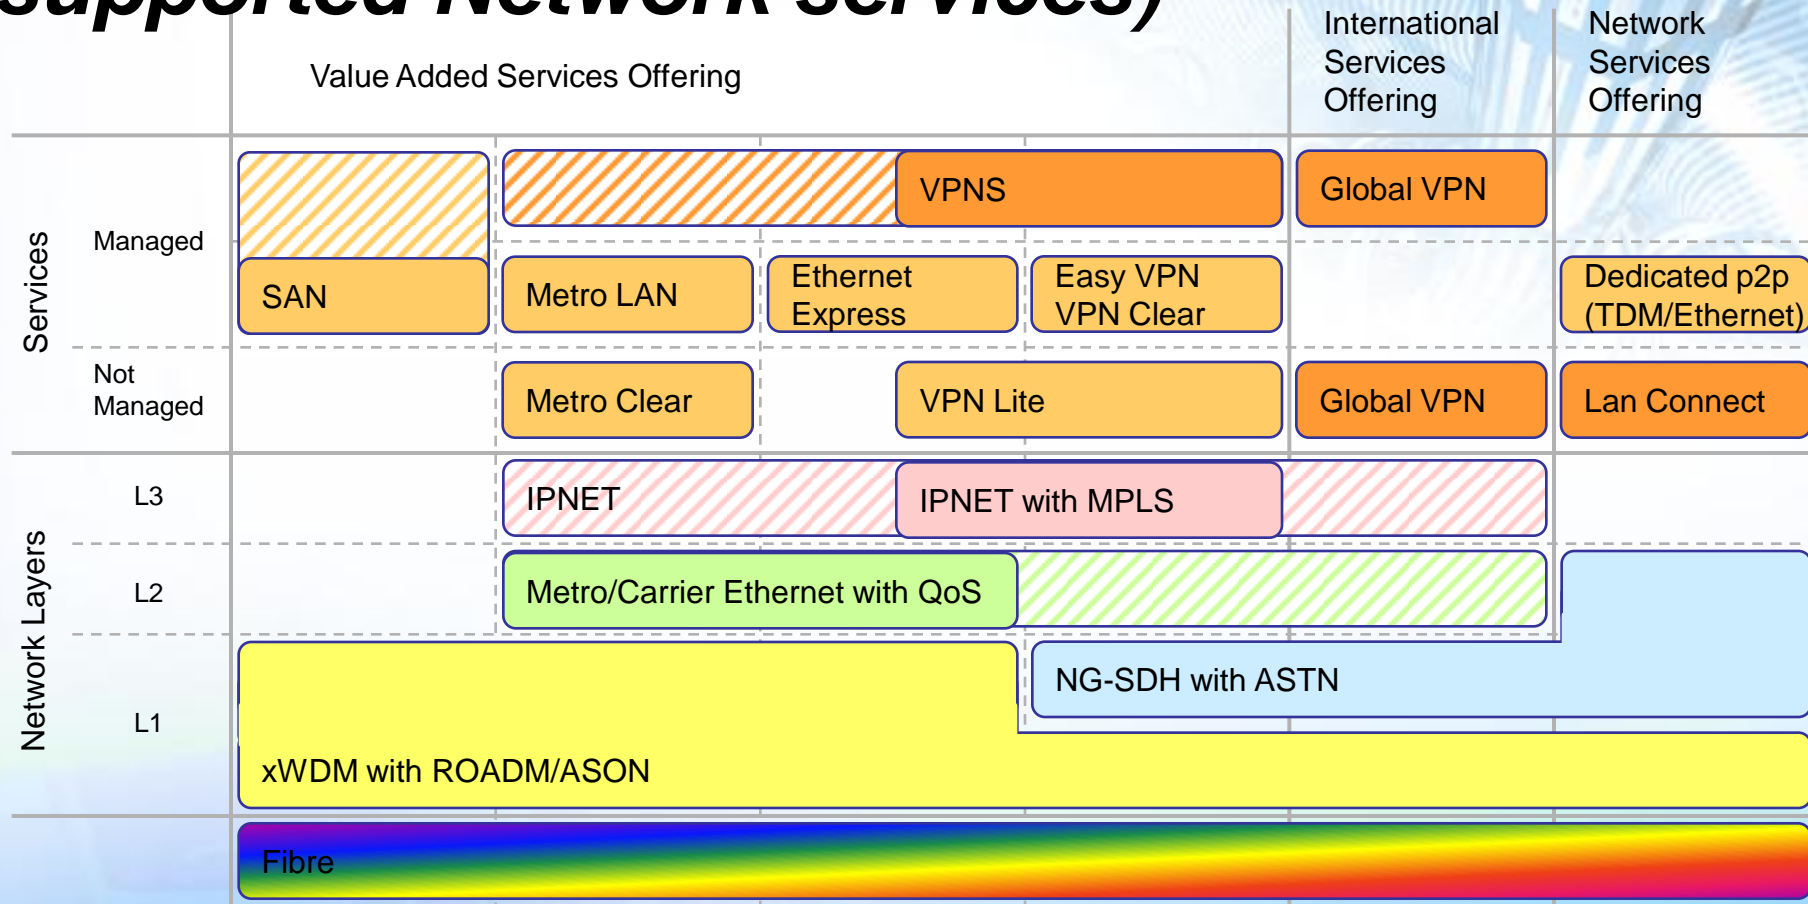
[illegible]supported Network Services)

Value Added Services Offering

International Services Offering

Network Services Offering

Services

Managed

VPNS

Global VPN

SAN

Metro LAN

Ethernet Express

Easy VPN VPN Clear

Dedicated p2p (TDM/Ethernet)

Not Managed

Metro Clear

VPN Lite

Global VPN

Lan Connect

Network Layers

L3

IPNET

IPNET with MPLS

L2

Metro/Carrier Ethernet with QoS

L1

NG-SDH with ASTN

xWDM with ROADM/ASON

Fibre